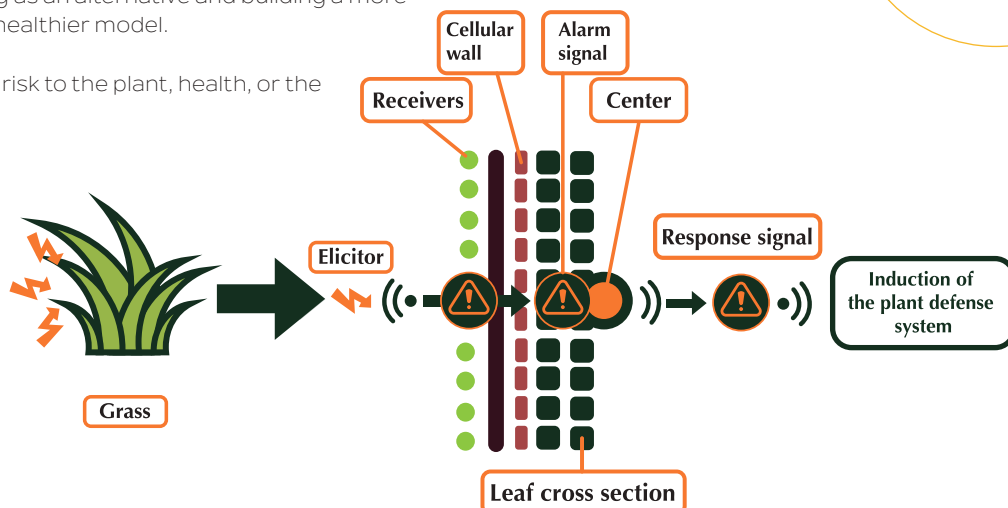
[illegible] as an alternative and building a more healthier model.

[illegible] risk to the plant, health, or the

Cellular wall

Alarm signal

Receivers

Center

Response signal

Elicitor

Induction of the plant defense system

Grass

Leaf cross section